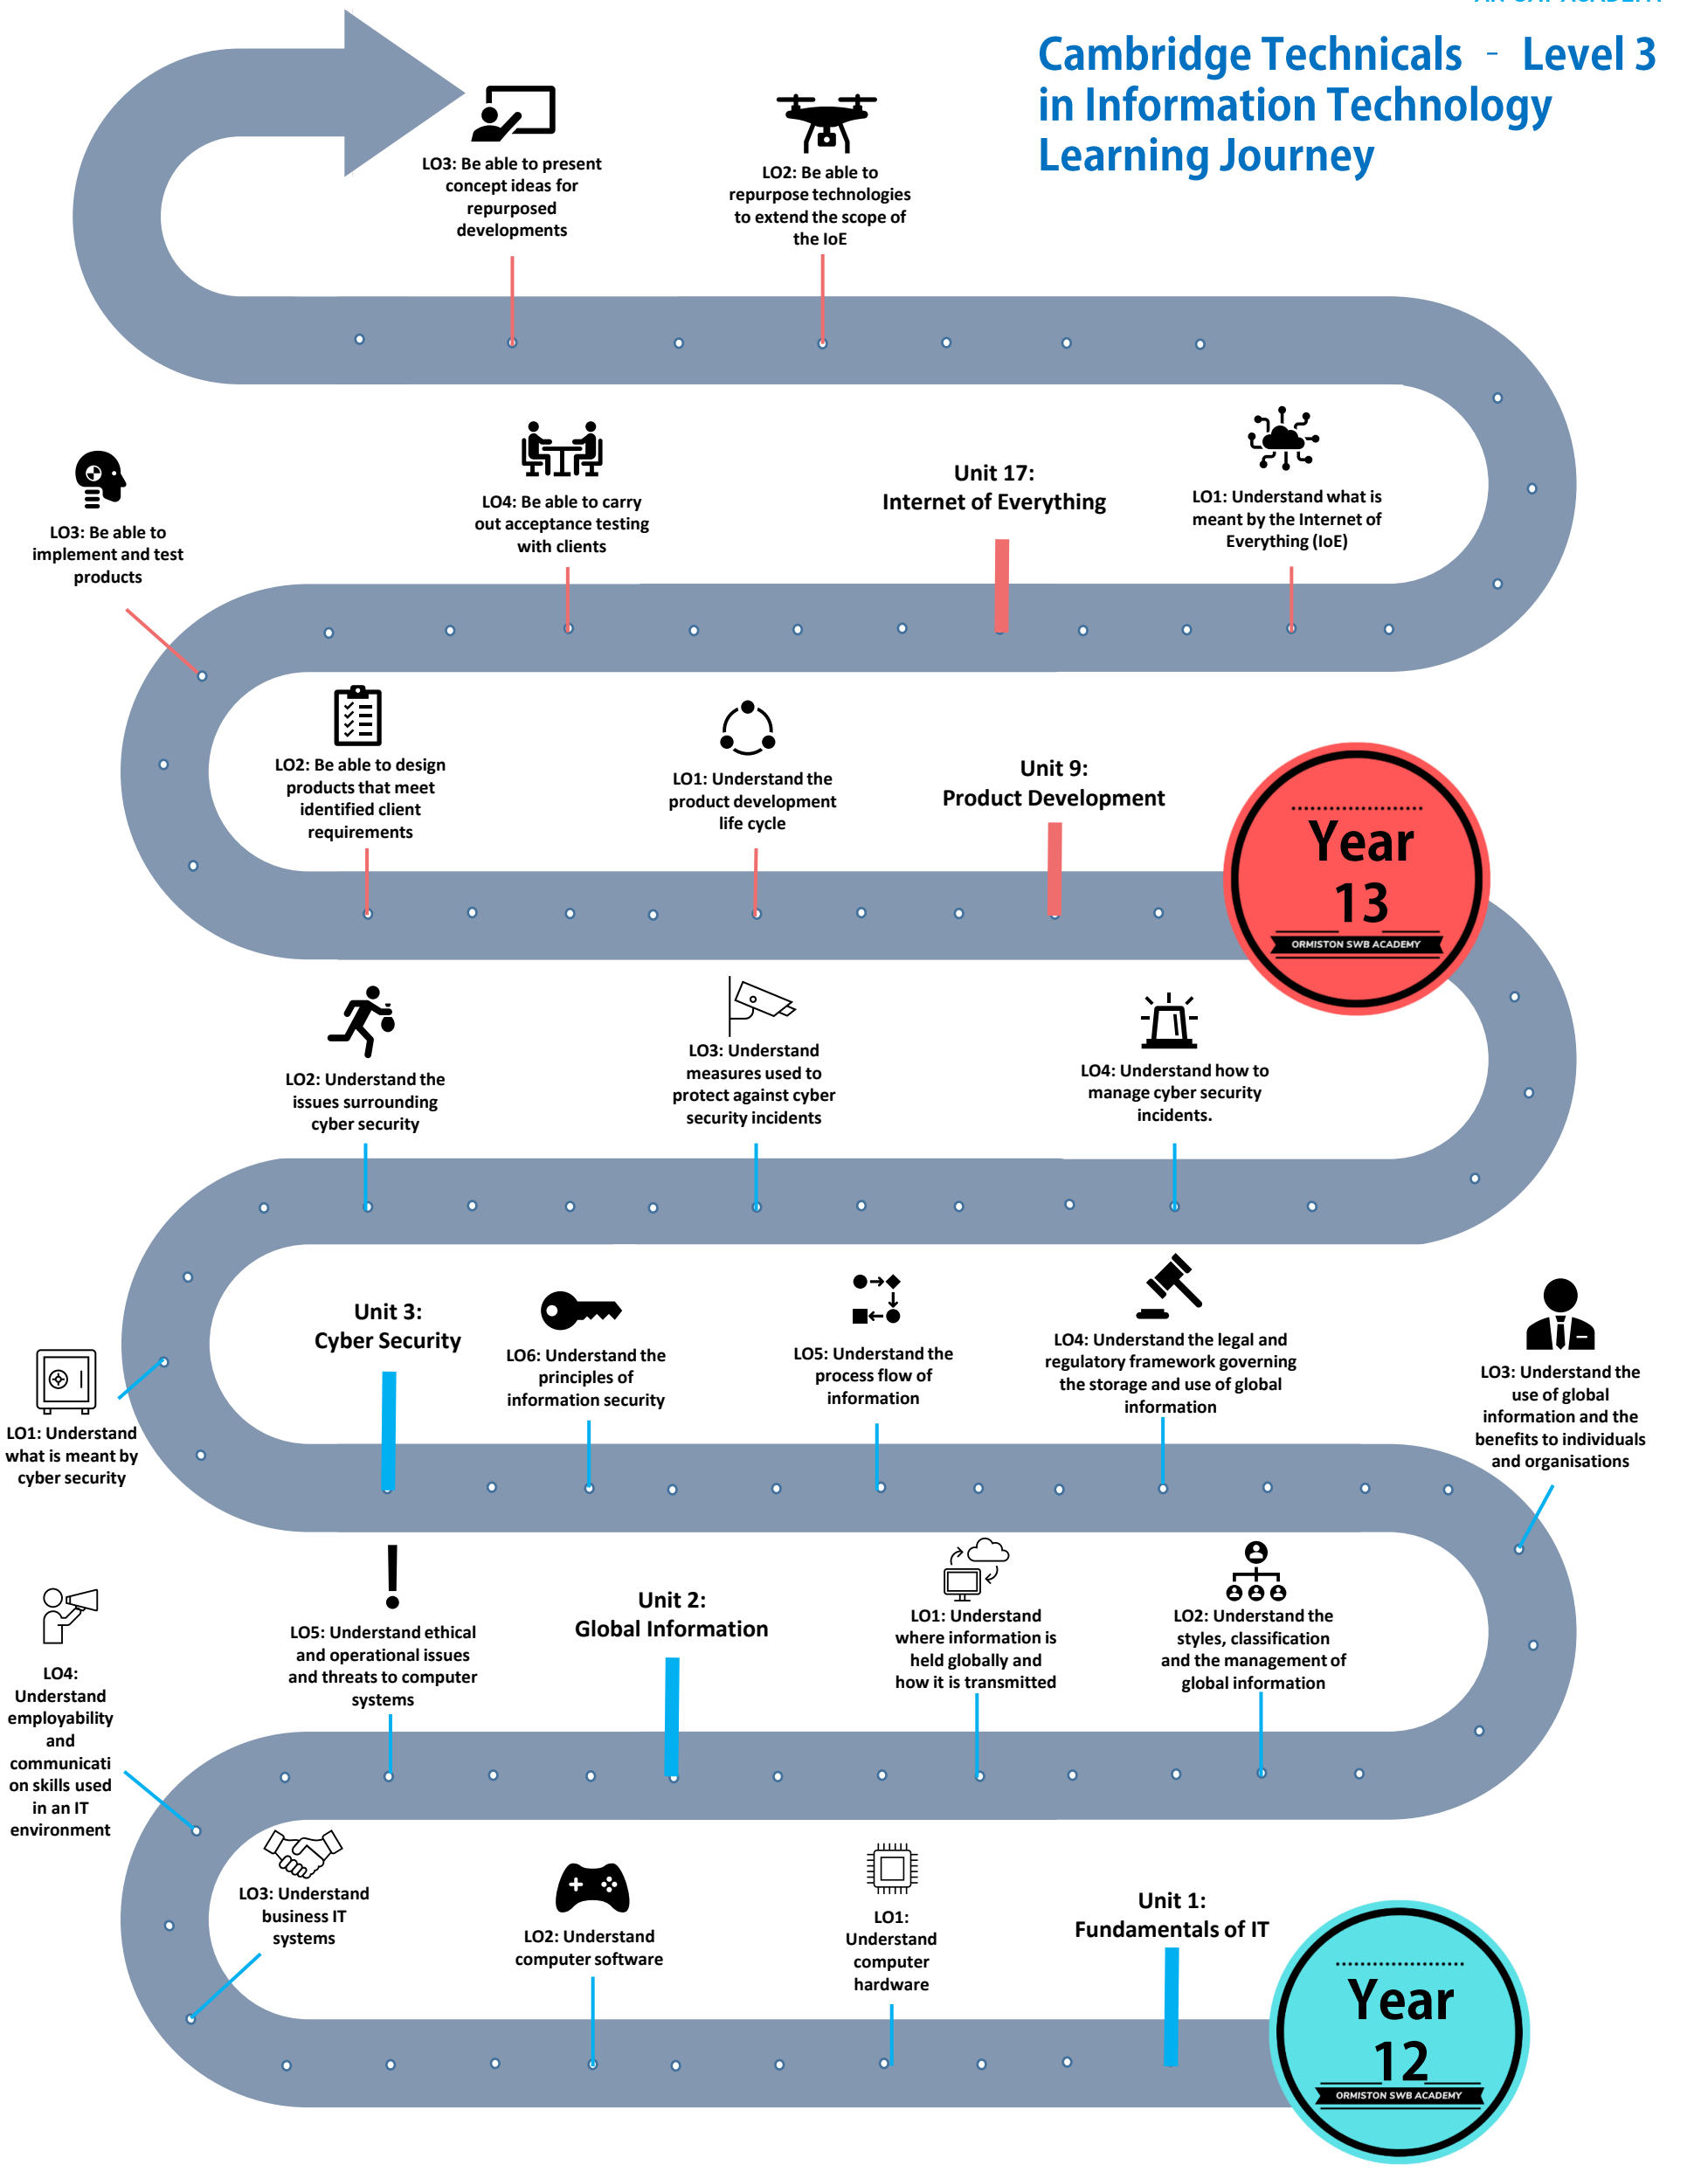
Cambridge Technicals – Level 3 in Information Technology Learning Journey

LO3: Be able to present concept ideas for repurposed developments

LO2: Be able to repurpose technologies to extend the scope of the IoE

LO3: Be able to implement and test products

LO4: Be able to carry out acceptance testing with clients

Unit 17: Internet of Everything

LO1: Understand what is meant by the Internet of Everything (IoE)

LO2: Be able to design products that meet identified client requirements

LO1: Understand the product development life cycle

Unit 9: Product Development

Year 13
ORMISTON SWB ACADEMY

LO2: Understand the issues surrounding cyber security

LO3: Understand measures used to protect against cyber security incidents

LO4: Understand how to manage cyber security incidents.

Unit 3: Cyber Security

LO6: Understand the principles of information security

LO5: Understand the process flow of information

LO4: Understand the legal and regulatory framework governing the storage and use of global information

LO3: Understand the use of global information and the benefits to individuals and organisations

LO1: Understand what is meant by cyber security

LO5: Understand ethical and operational issues and threats to computer systems

Unit 2: Global Information

LO1: Understand where information is held globally and how it is transmitted

LO2: Understand the styles, classification and the management of global information

LO4: Understand employability and communication skills used in an IT environment

LO3: Understand business IT systems

LO2: Understand computer software

LO1: Understand computer hardware

Unit 1: Fundamentals of IT

Year 12
ORMISTON SWB ACADEMY